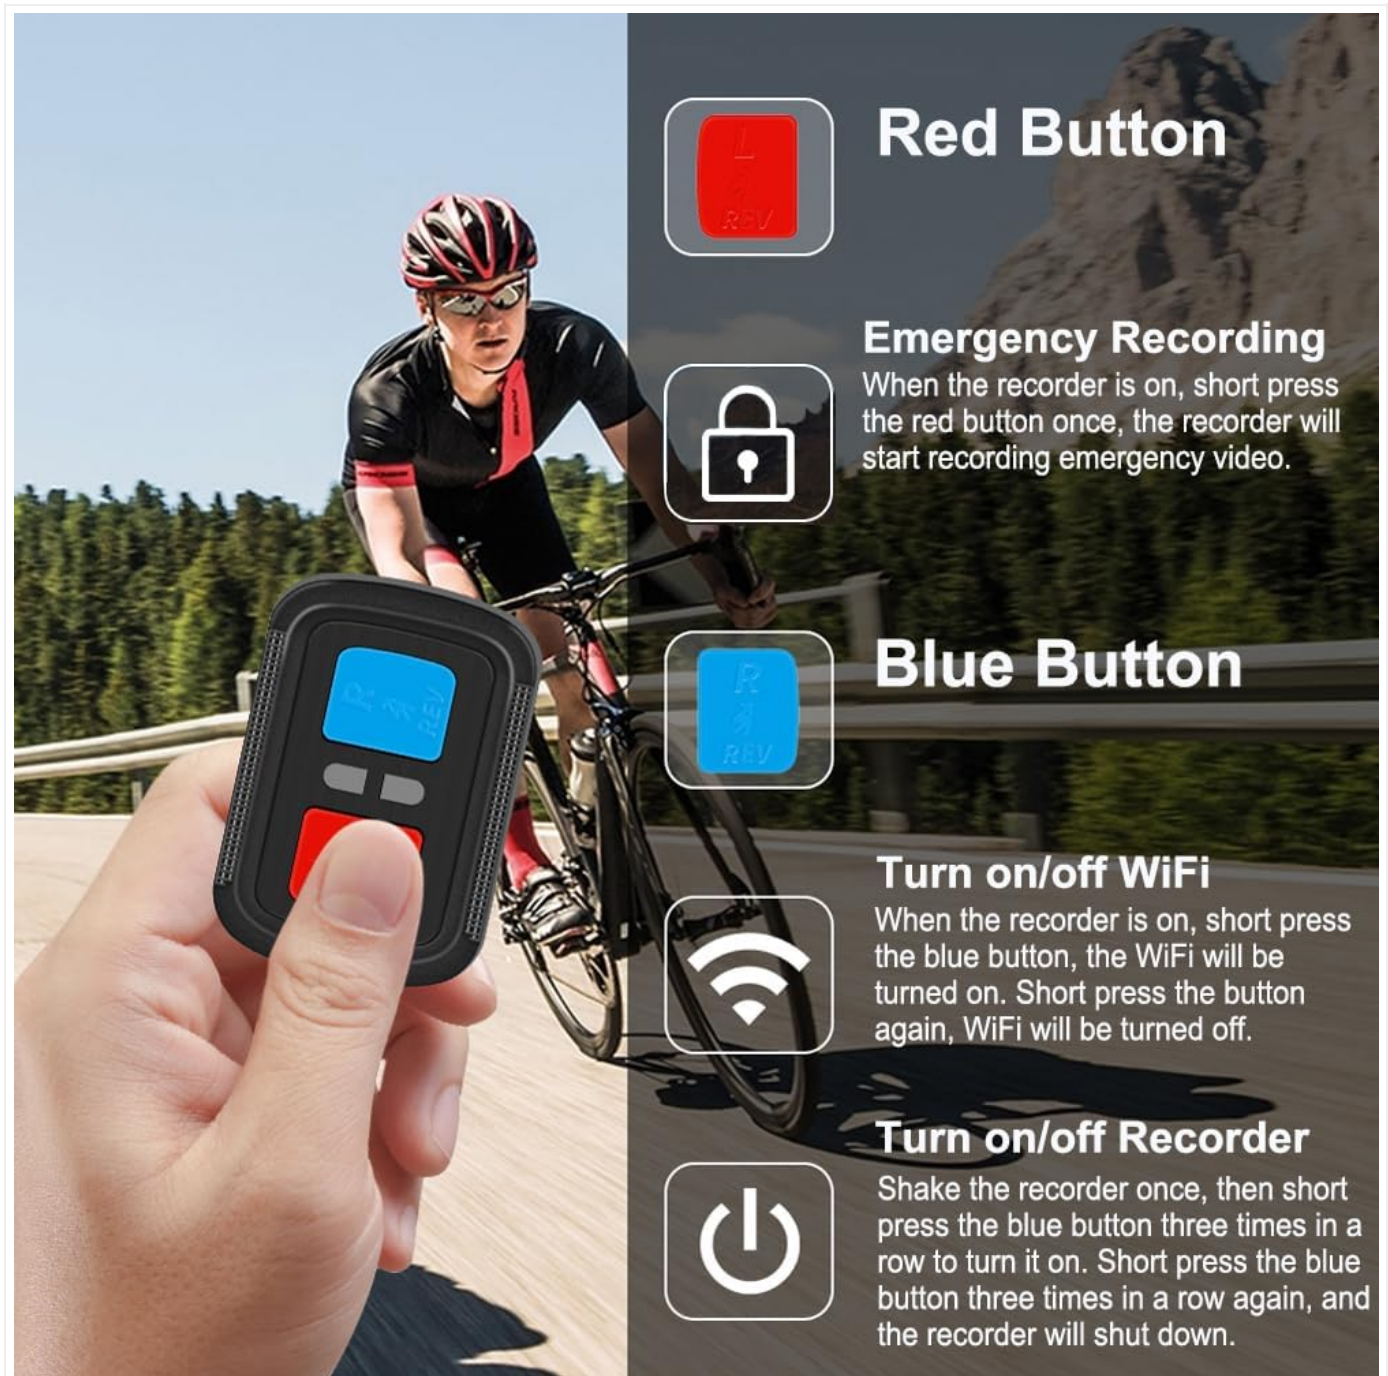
Red Button

L
REV

Emergency Recording
When the recorder is on, short press the red button once, the recorder will start recording emergency video.

Blue Button

R
REV

Turn on/off WiFi
When the recorder is on, short press the blue button, the WiFi will be turned on. Short press the button again, WiFi will be turned off.

Turn on/off Recorder
Shake the recorder once, then short press the blue button three times in a row to turn it on. Short press the blue button three times in a row again, and the recorder will shut down.

R
REV